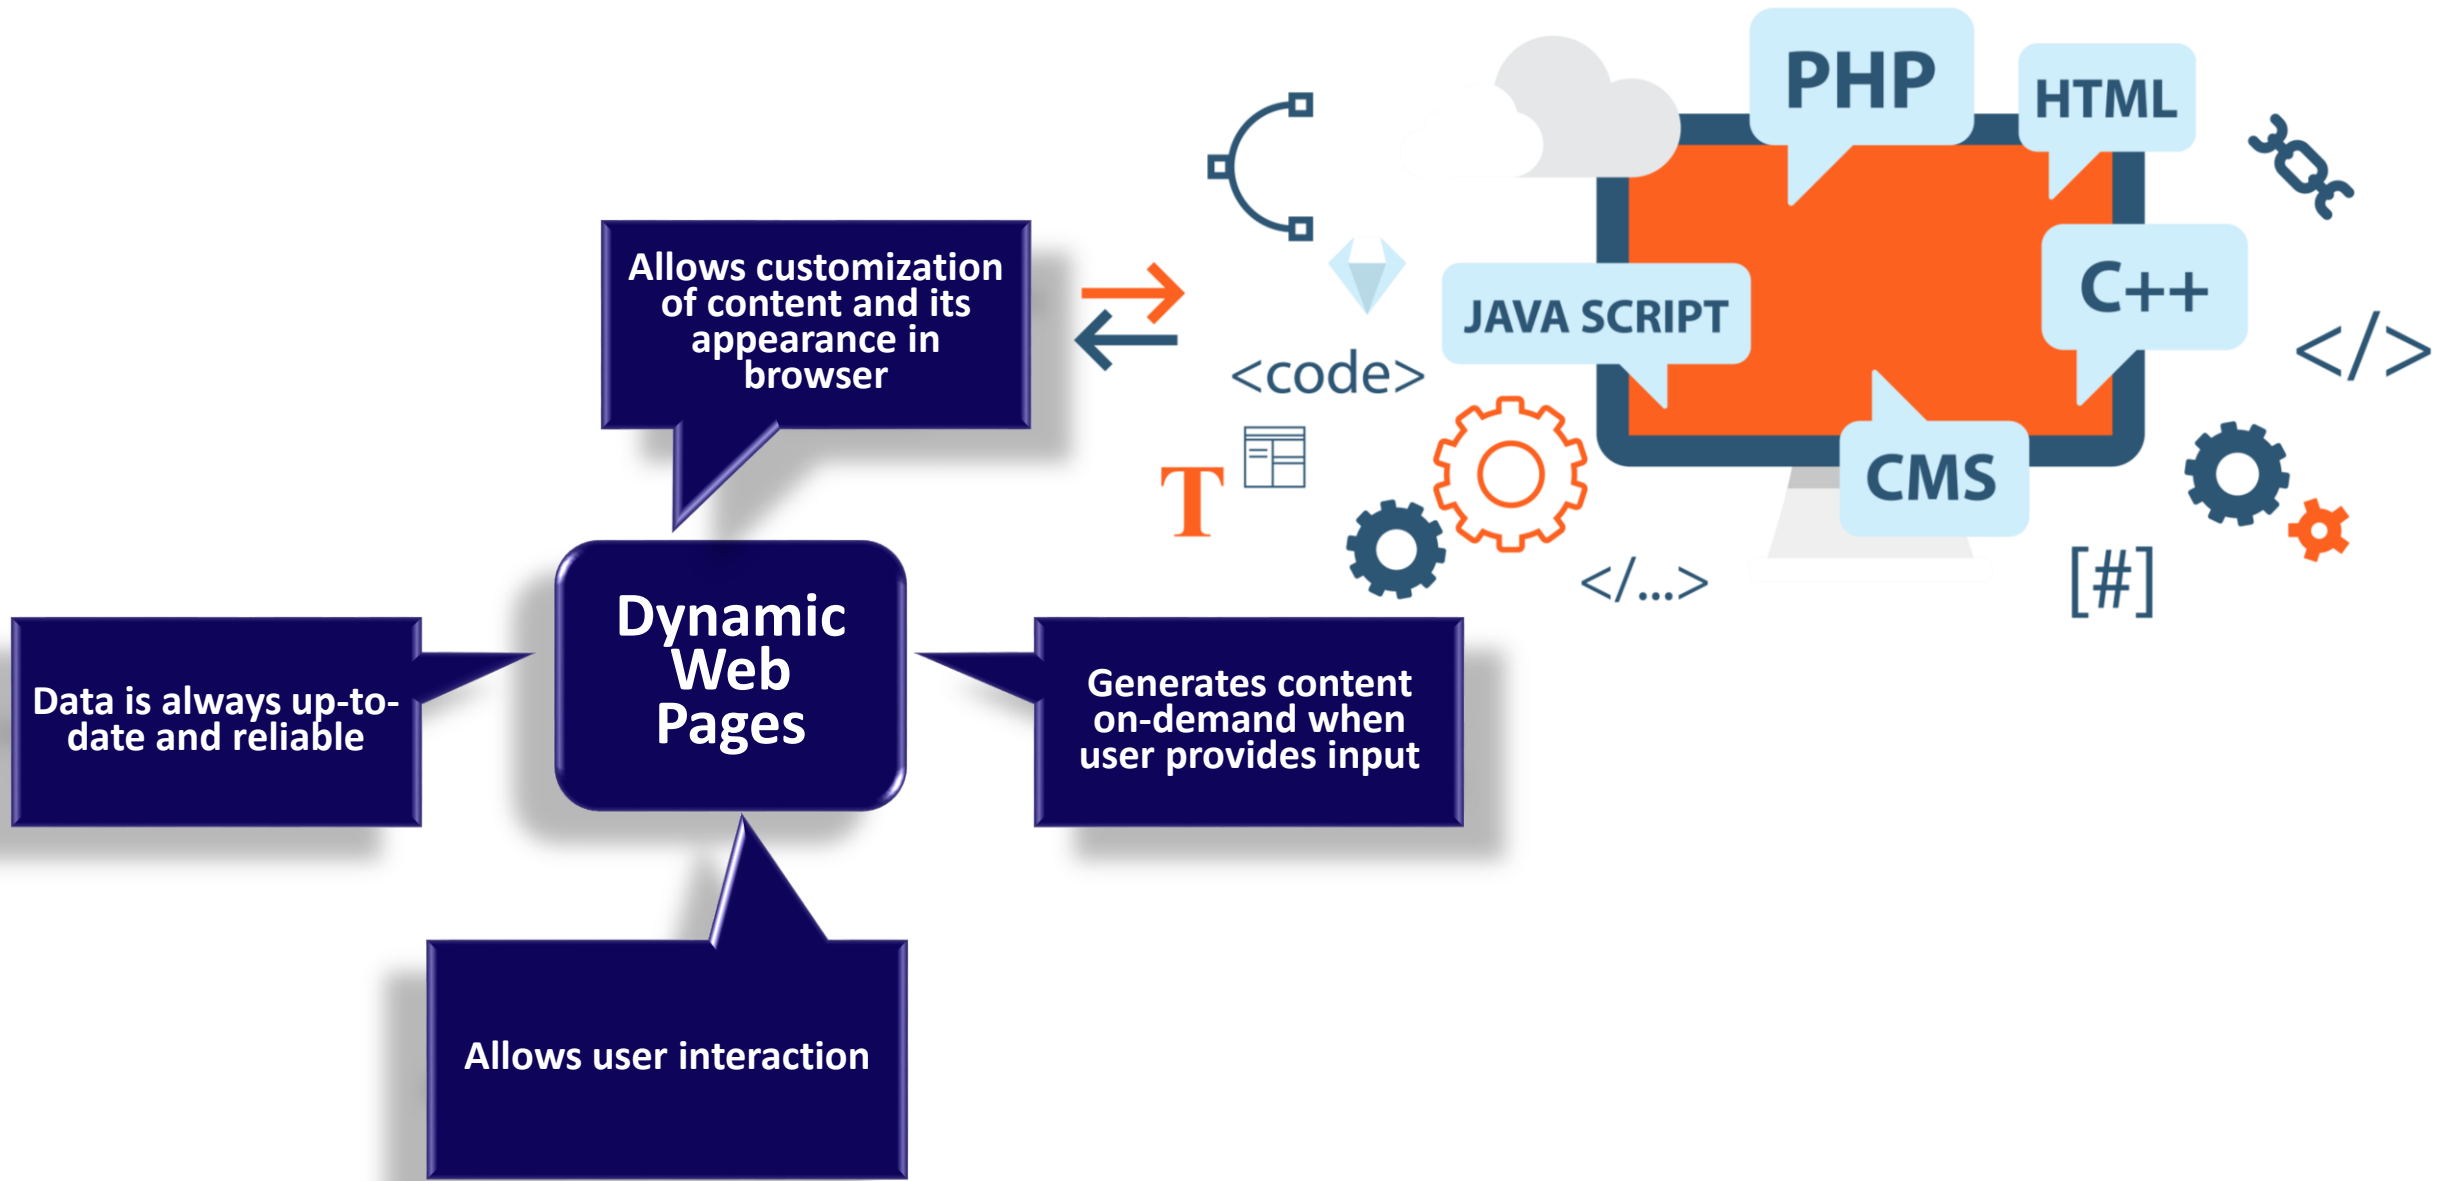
Allows customization of content and its appearance in browser

PHP

HTML

JAVA SCRIPT

C++

<code>

</>

T

CMS

</...>

[#]

Dynamic Web Pages

Data is always up-to-date and reliable

Generates content on-demand when user provides input

Allows user interaction